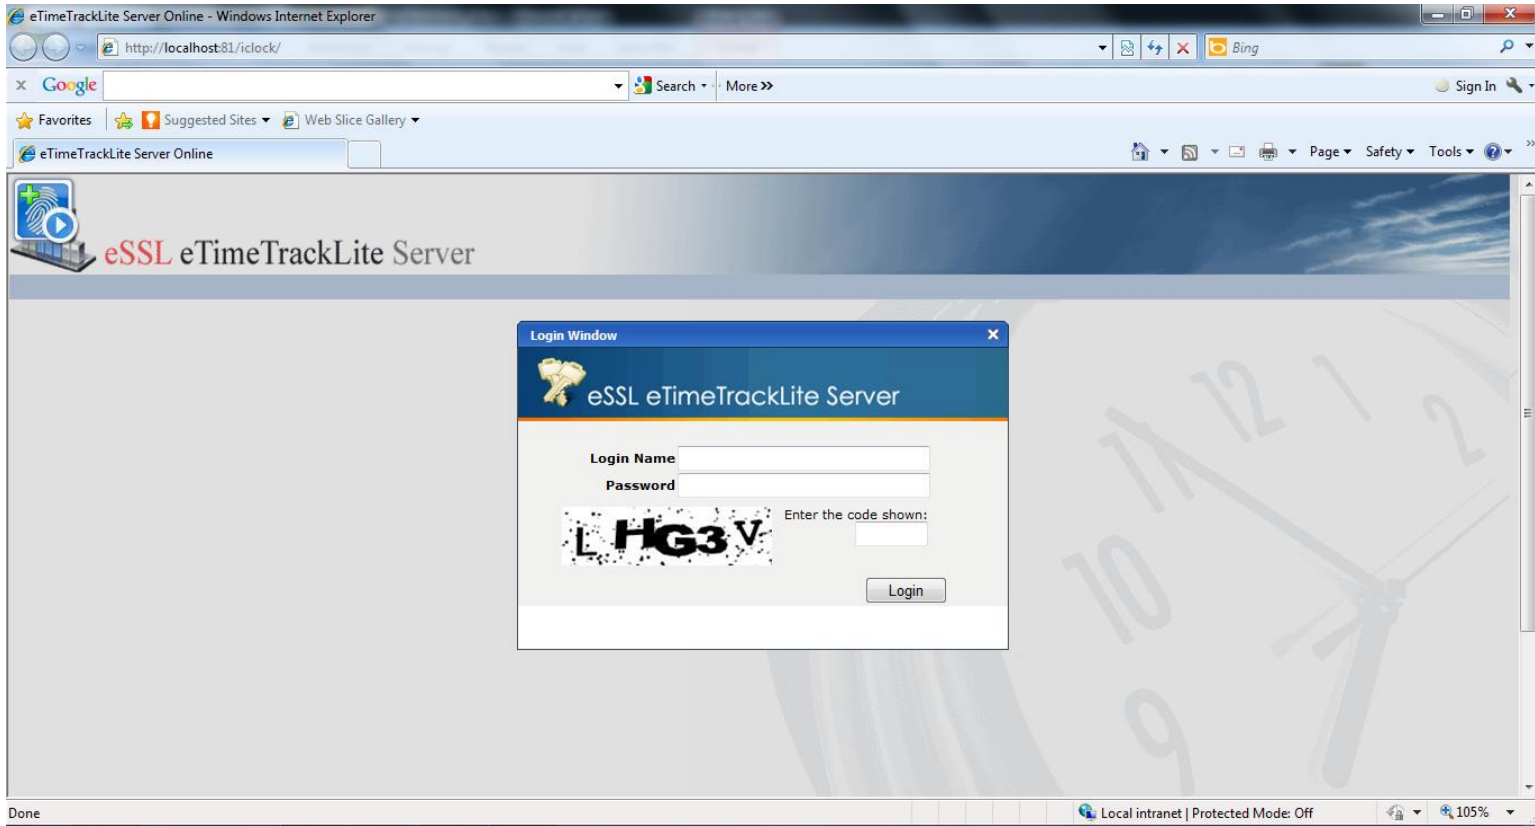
eTimeTrackLite Server Online - Windows Internet Explorer

http://localhost:81/iclock/

Bing

Google

Search

More »

Sign In

Favorites

Suggested Sites

Web Slice Gallery

eTimeTrackLite Server Online

Page

Safety

Tools

eSSL eTimeTrackLite Server

Login Window

eSSL eTimeTrackLite Server

Login Name

Password

L HG3 V

Enter the code shown:

Login

Done

Local intranet | Protected Mode: Off

105%